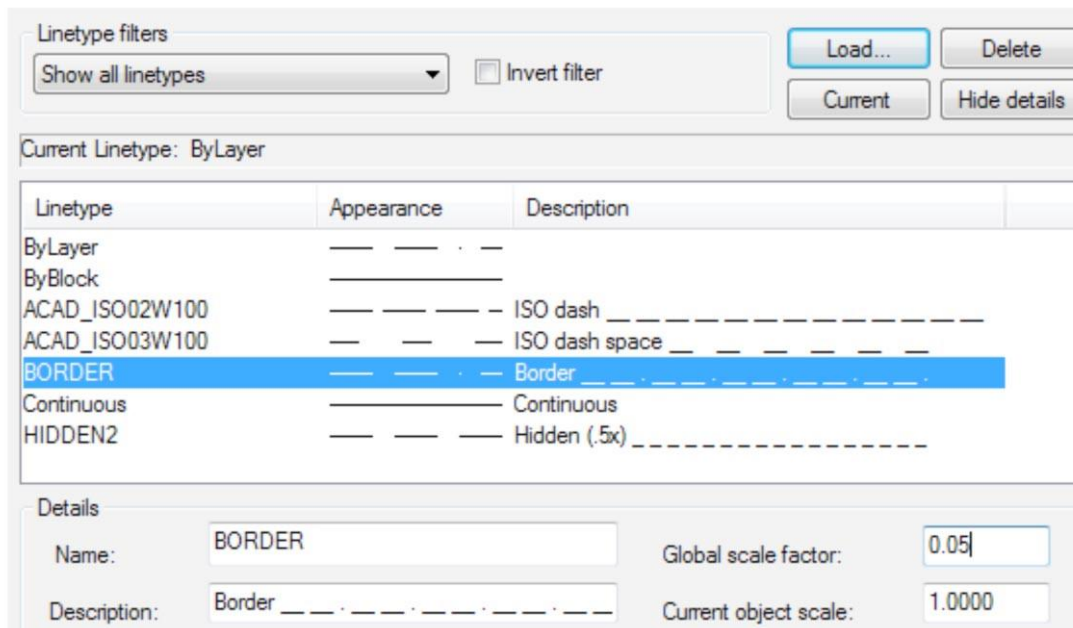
Linetype filters

Show all linetypes

Invert filter

Load...

Delete

Current

Hide details

Current Linetype: ByLayer

| Linetype | Appearance | Description |
|---|---|---|
| ByLayer | | |
| ByBlock | | |
| ACAD_ISO02W100 | | ISO dash |
| ACAD_ISO03W100 | | ISO dash space |
| BORDER | | Border |
| Continuous | | Continuous |
| HIDDEN2 | | Hidden (.5x) |

Details

Name: BORDER

Description: Border

Global scale factor: 0.05

Current object scale: 1.0000